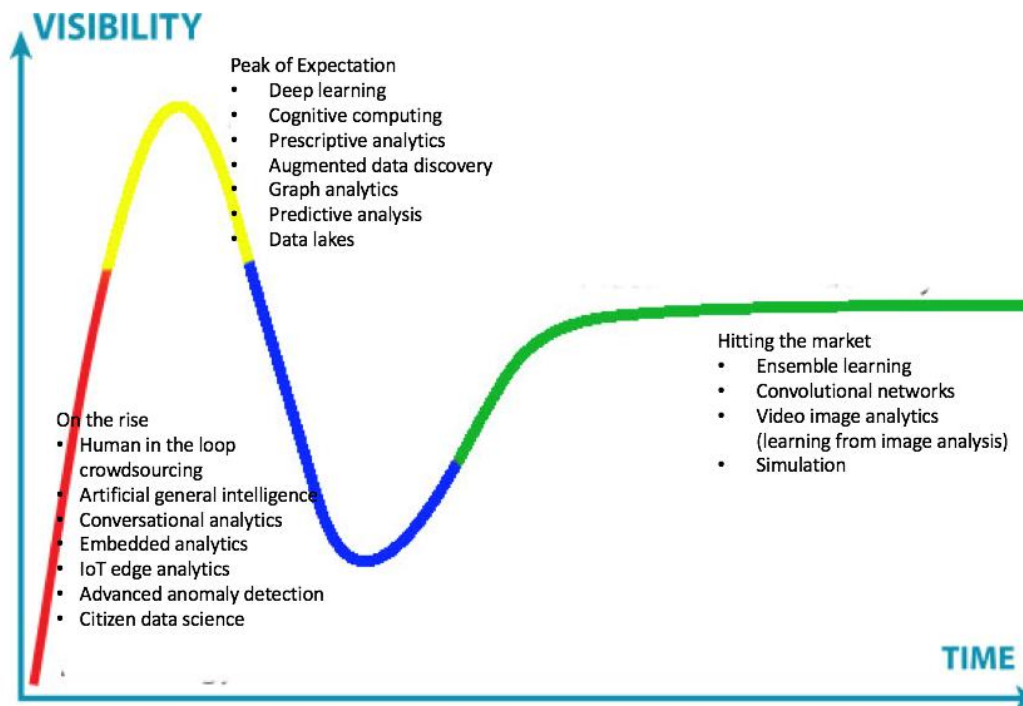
VISIBILITY

Peak of Expectation
- Deep learning
- Cognitive computing
- Prescriptive analytics
- Augmented data discovery
- Graph analytics
- Predictive analysis
- Data lakes

Hitting the market
- Ensemble learning
- Convolutional networks
- Video image analytics (learning from image analysis)
- Simulation

On the rise
- Human in the loop crowdsourcing
- Artificial general intelligence
- Conversational analytics
- Embedded analytics
- IoT edge analytics
- Advanced anomaly detection
- Citizen data science

TIME